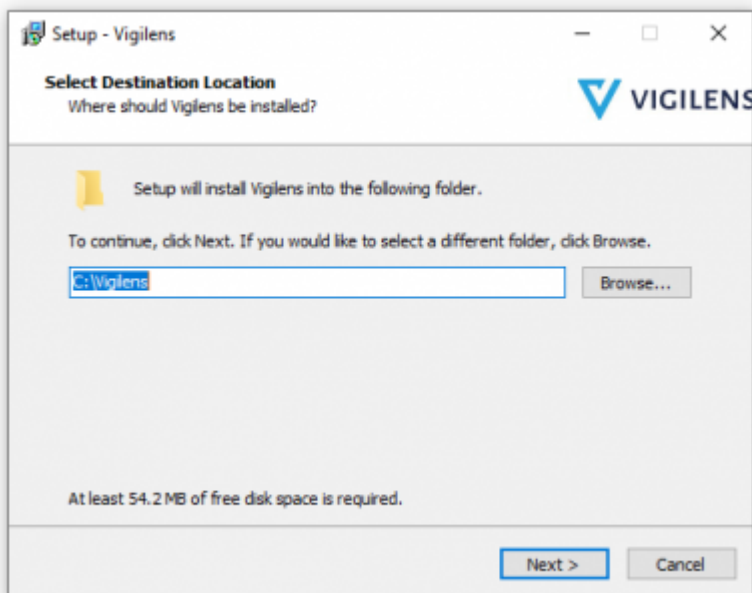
Setup - Vigilens

Select Destination Location
Where should Vigilens be installed?

VIGILENS

Setup will install Vigilens into the following folder.

To continue, click Next. If you would like to select a different folder, click Browse.

C:\Vigilens

Browse...

At least 54.2 MB of free disk space is required.

Next >

Cancel